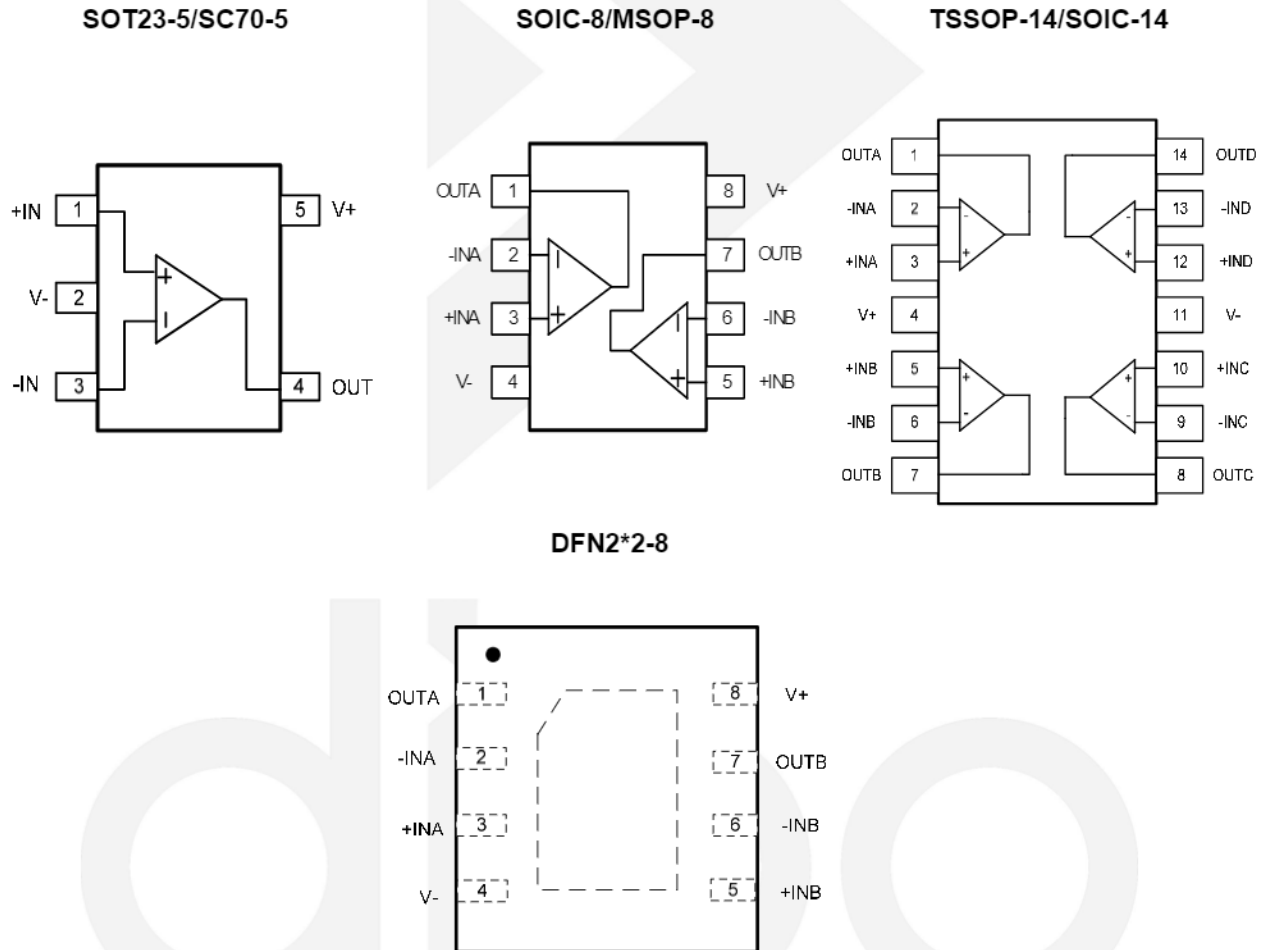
SOT23-5/SC70-5

+IN 1
V- 2
-IN 3
5 V+
4 OUT

SOIC-8/MSOP-8

OUTA 1
-INA 2
+INA 3
V- 4
8 V+
7 OUTB
6 -INB
5 +INB

TSSOP-14/SOIC-14

OUTA 1
-INA 2
+INA 3
V+ 4
+INB 5
-INB 6
OUTB 7
14 OUTD
13 -IND
12 +IND
11 V-
10 +INC
9 -INC
8 OUTC

DFN2*2-8

OUTA 1
-INA 2
+INA 3
V- 4
8 V+
7 OUTB
6 -INB
5 +INB